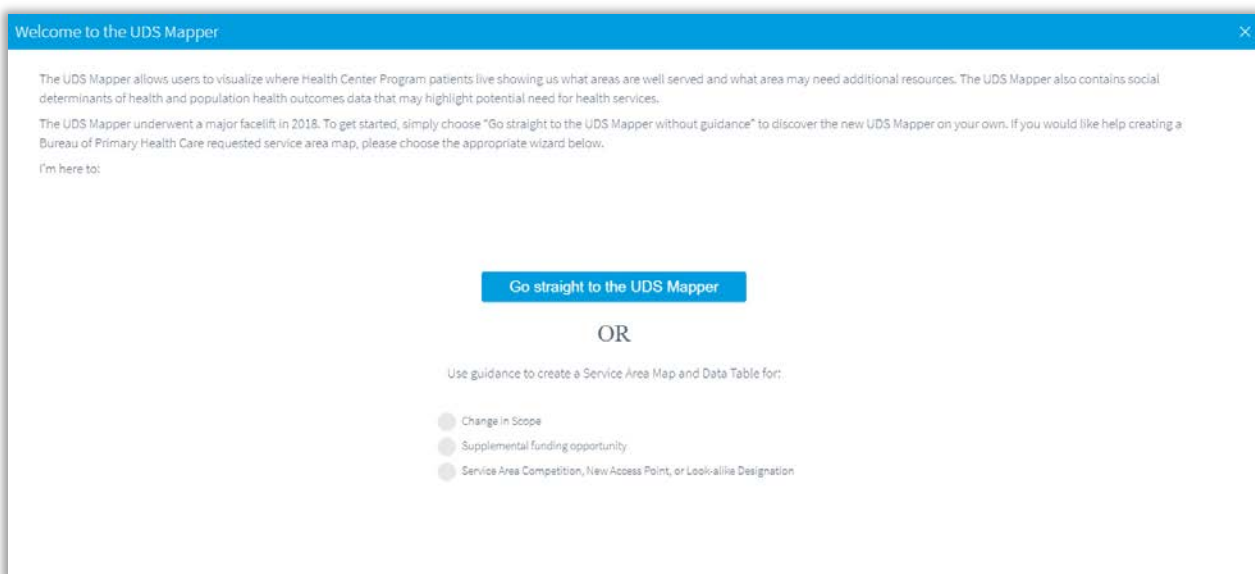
Welcome to the UDS Mapper

×

The UDS Mapper allows users to visualize where Health Center Program patients live showing us what areas are well served and what area may need additional resources. The UDS Mapper also contains social determinants of health and population health outcomes data that may highlight potential need for health services.

The UDS Mapper underwent a major facelift in 2018. To get started, simply choose "Go straight to the UDS Mapper without guidance" to discover the new UDS Mapper on your own. If you would like help creating a Bureau of Primary Health Care requested service area map, please choose the appropriate wizard below.

I'm here to:

Go straight to the UDS Mapper

OR

Use guidance to create a Service Area Map and Data Table for:

Change in Scope

Supplemental funding opportunity

Service Area Competition, New Access Point, or Look-alike Designation